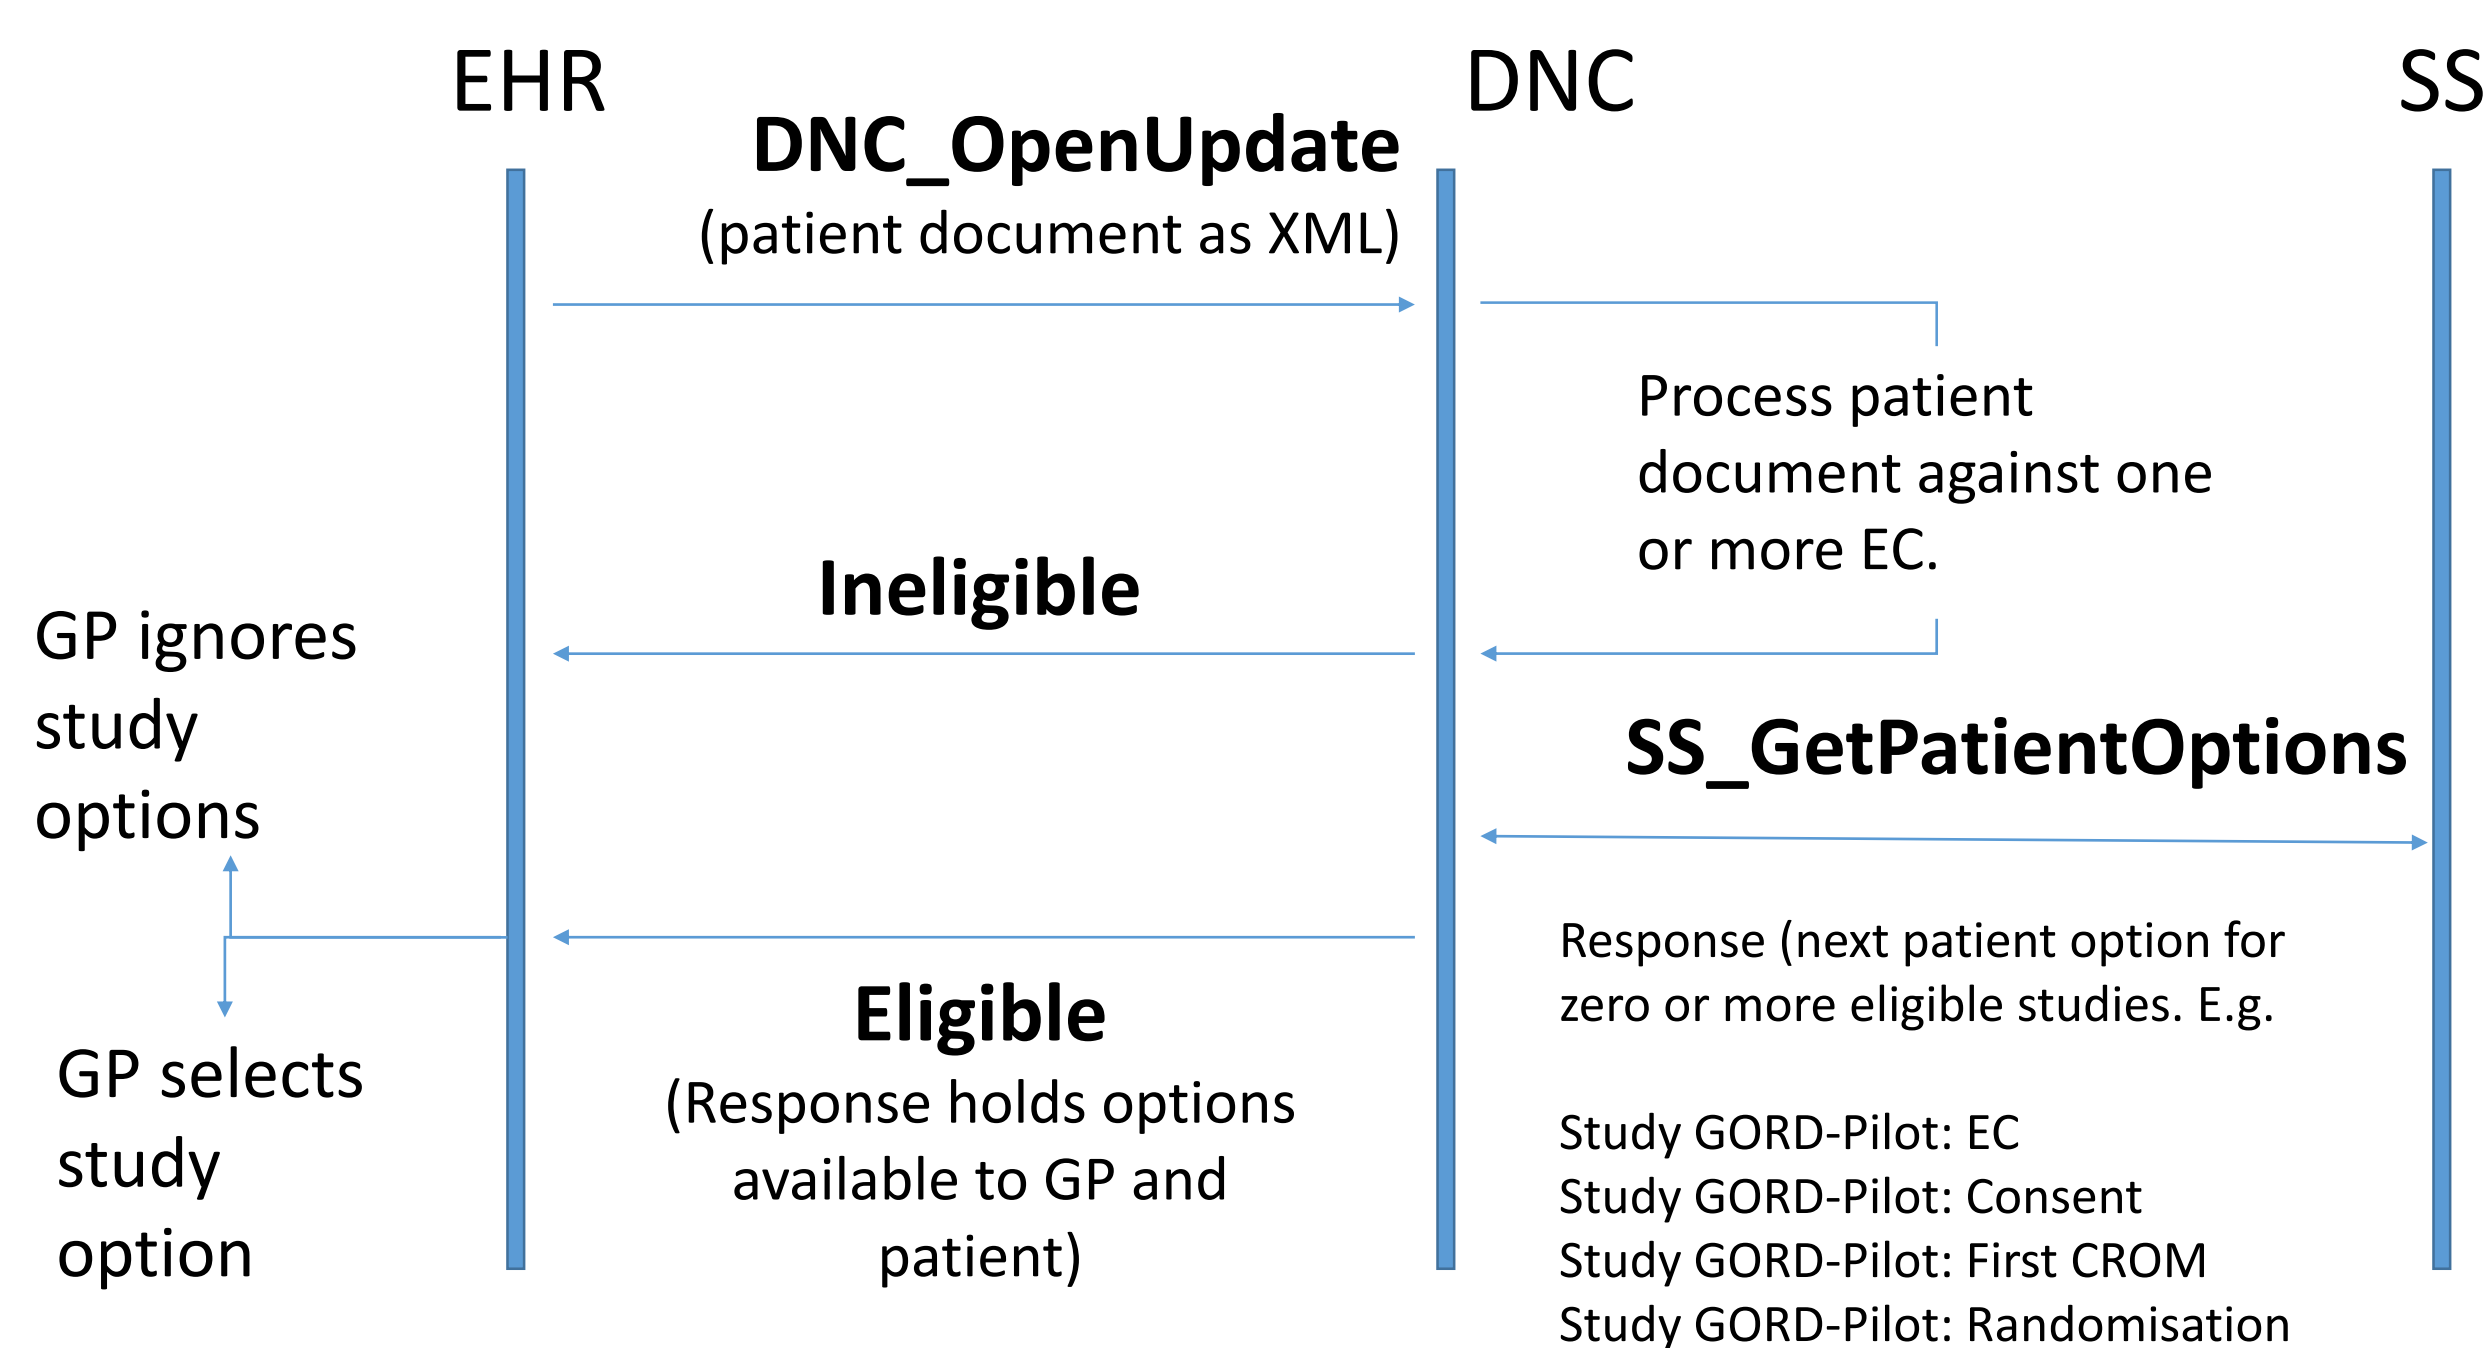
EHR

DNC

SS

DNC_OpenUpdate
(patient document as XML)

Process patient document against one or more EC.

Ineligible

GP ignores study options

SS_GetPatientOptions

Response (next patient option for zero or more eligible studies. E.g.

Study GORD-Pilot: EC
Study GORD-Pilot: Consent
Study GORD-Pilot: First CROM
Study GORD-Pilot: Randomisation

Eligible
(Response holds options available to GP and patient)

GP selects study option